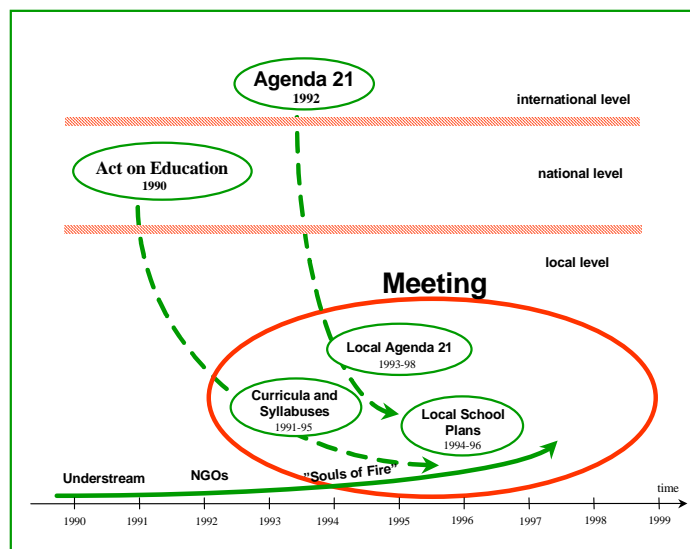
Agenda 21
1992

international level

Act on Education
1990

national level

local level

Meeting

Local Agenda 21
1993-98

Curricula and Syllabuses
1991-95

Local School Plans
1994-96

Understream

NGOs

"Souls of Fire"

time

1990 1991 1992 1993 1994 1995 1996 1997 1998 1999